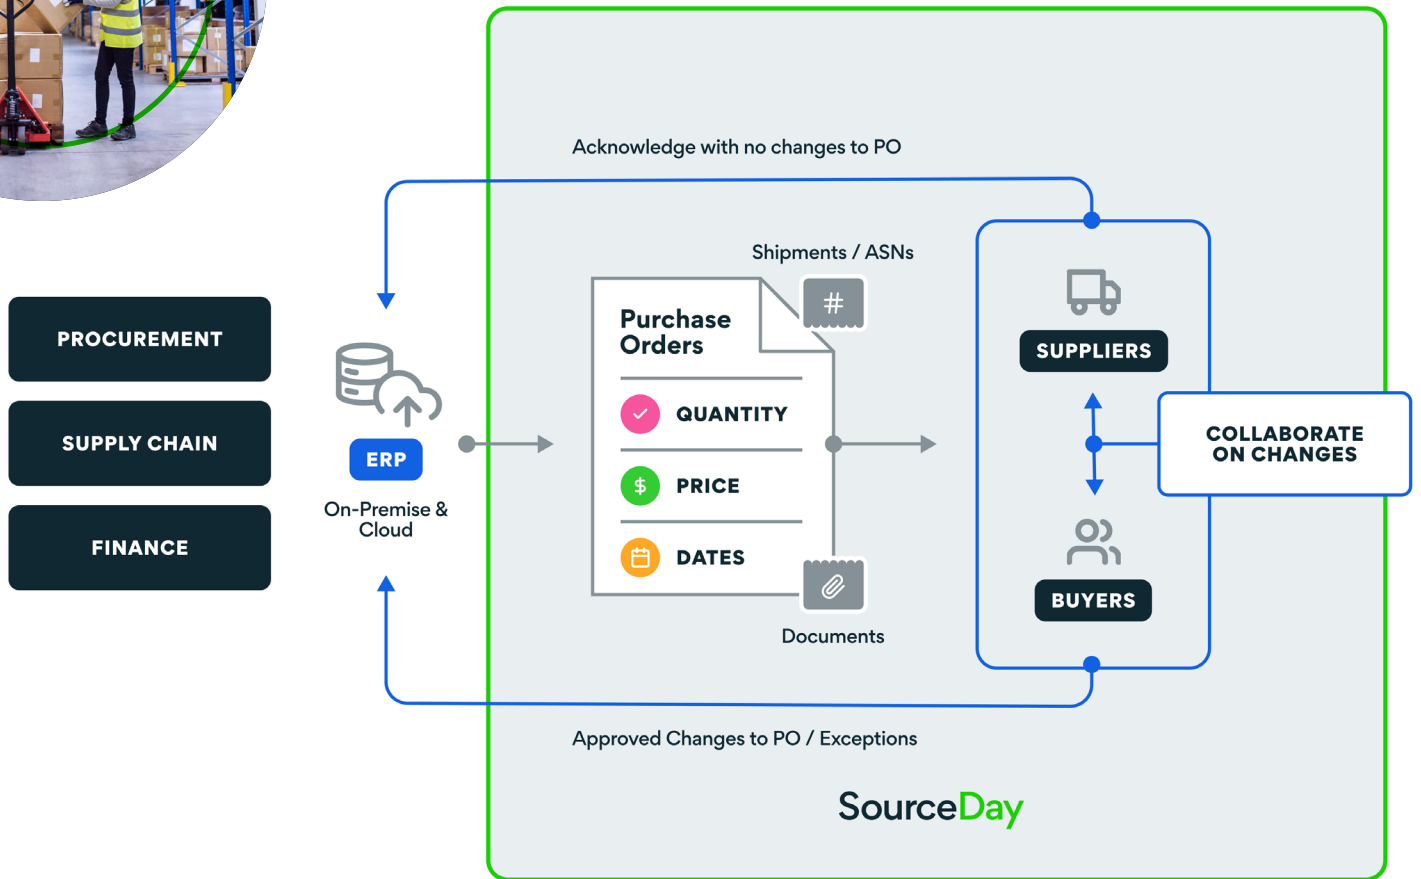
PROCUREMENT

SUPPLY CHAIN

FINANCE

Acknowledge with no changes to PO

ERP

On-Premise & Cloud

Shipments / ASNs

#

Purchase Orders

QUANTITY

$ PRICE

DATES

Documents

SUPPLIERS

COLLABORATE ON CHANGES

BUYERS

Approved Changes to PO / Exceptions

SourceDay